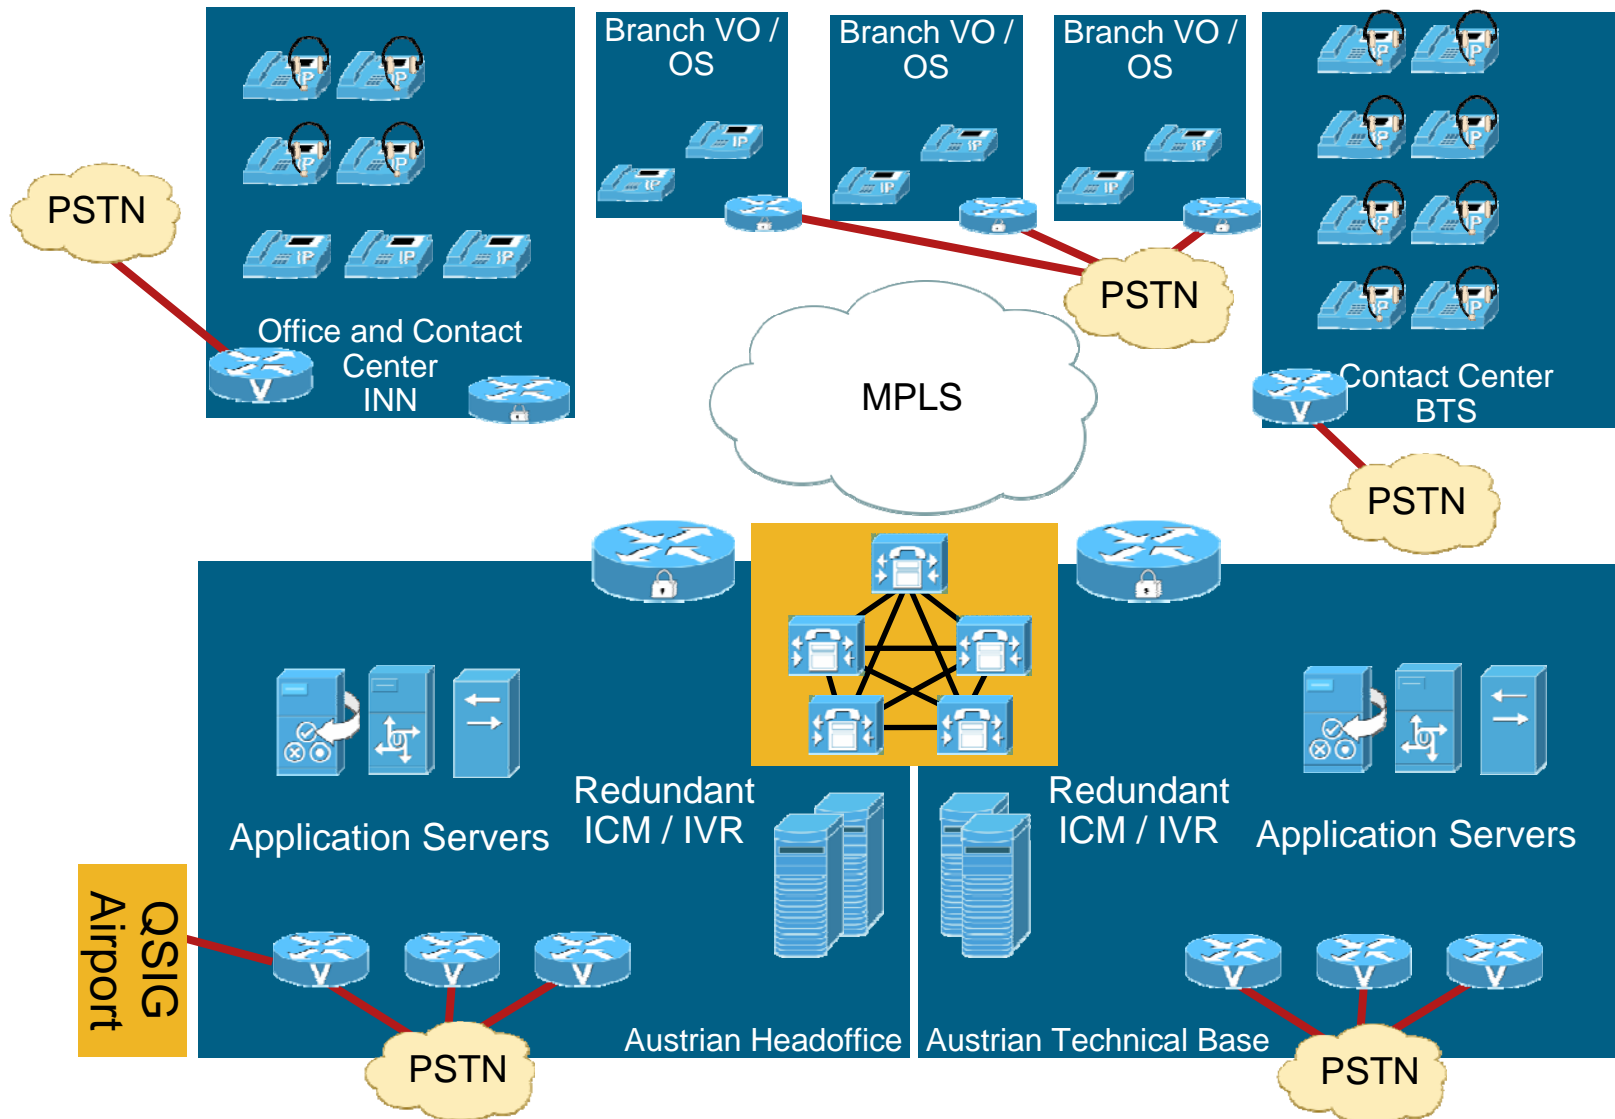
Branch VO / OS

Branch VO / OS

Branch VO / OS

PSTN

Office and Contact Center INN

PSTN

MPLS

Contact Center BTS

PSTN

Redundant ICM / IVR

Application Servers

Redundant ICM / IVR

Application Servers

QSIG Airport

Austrian Headoffice

Austrian Technical Base

PSTN

PSTN